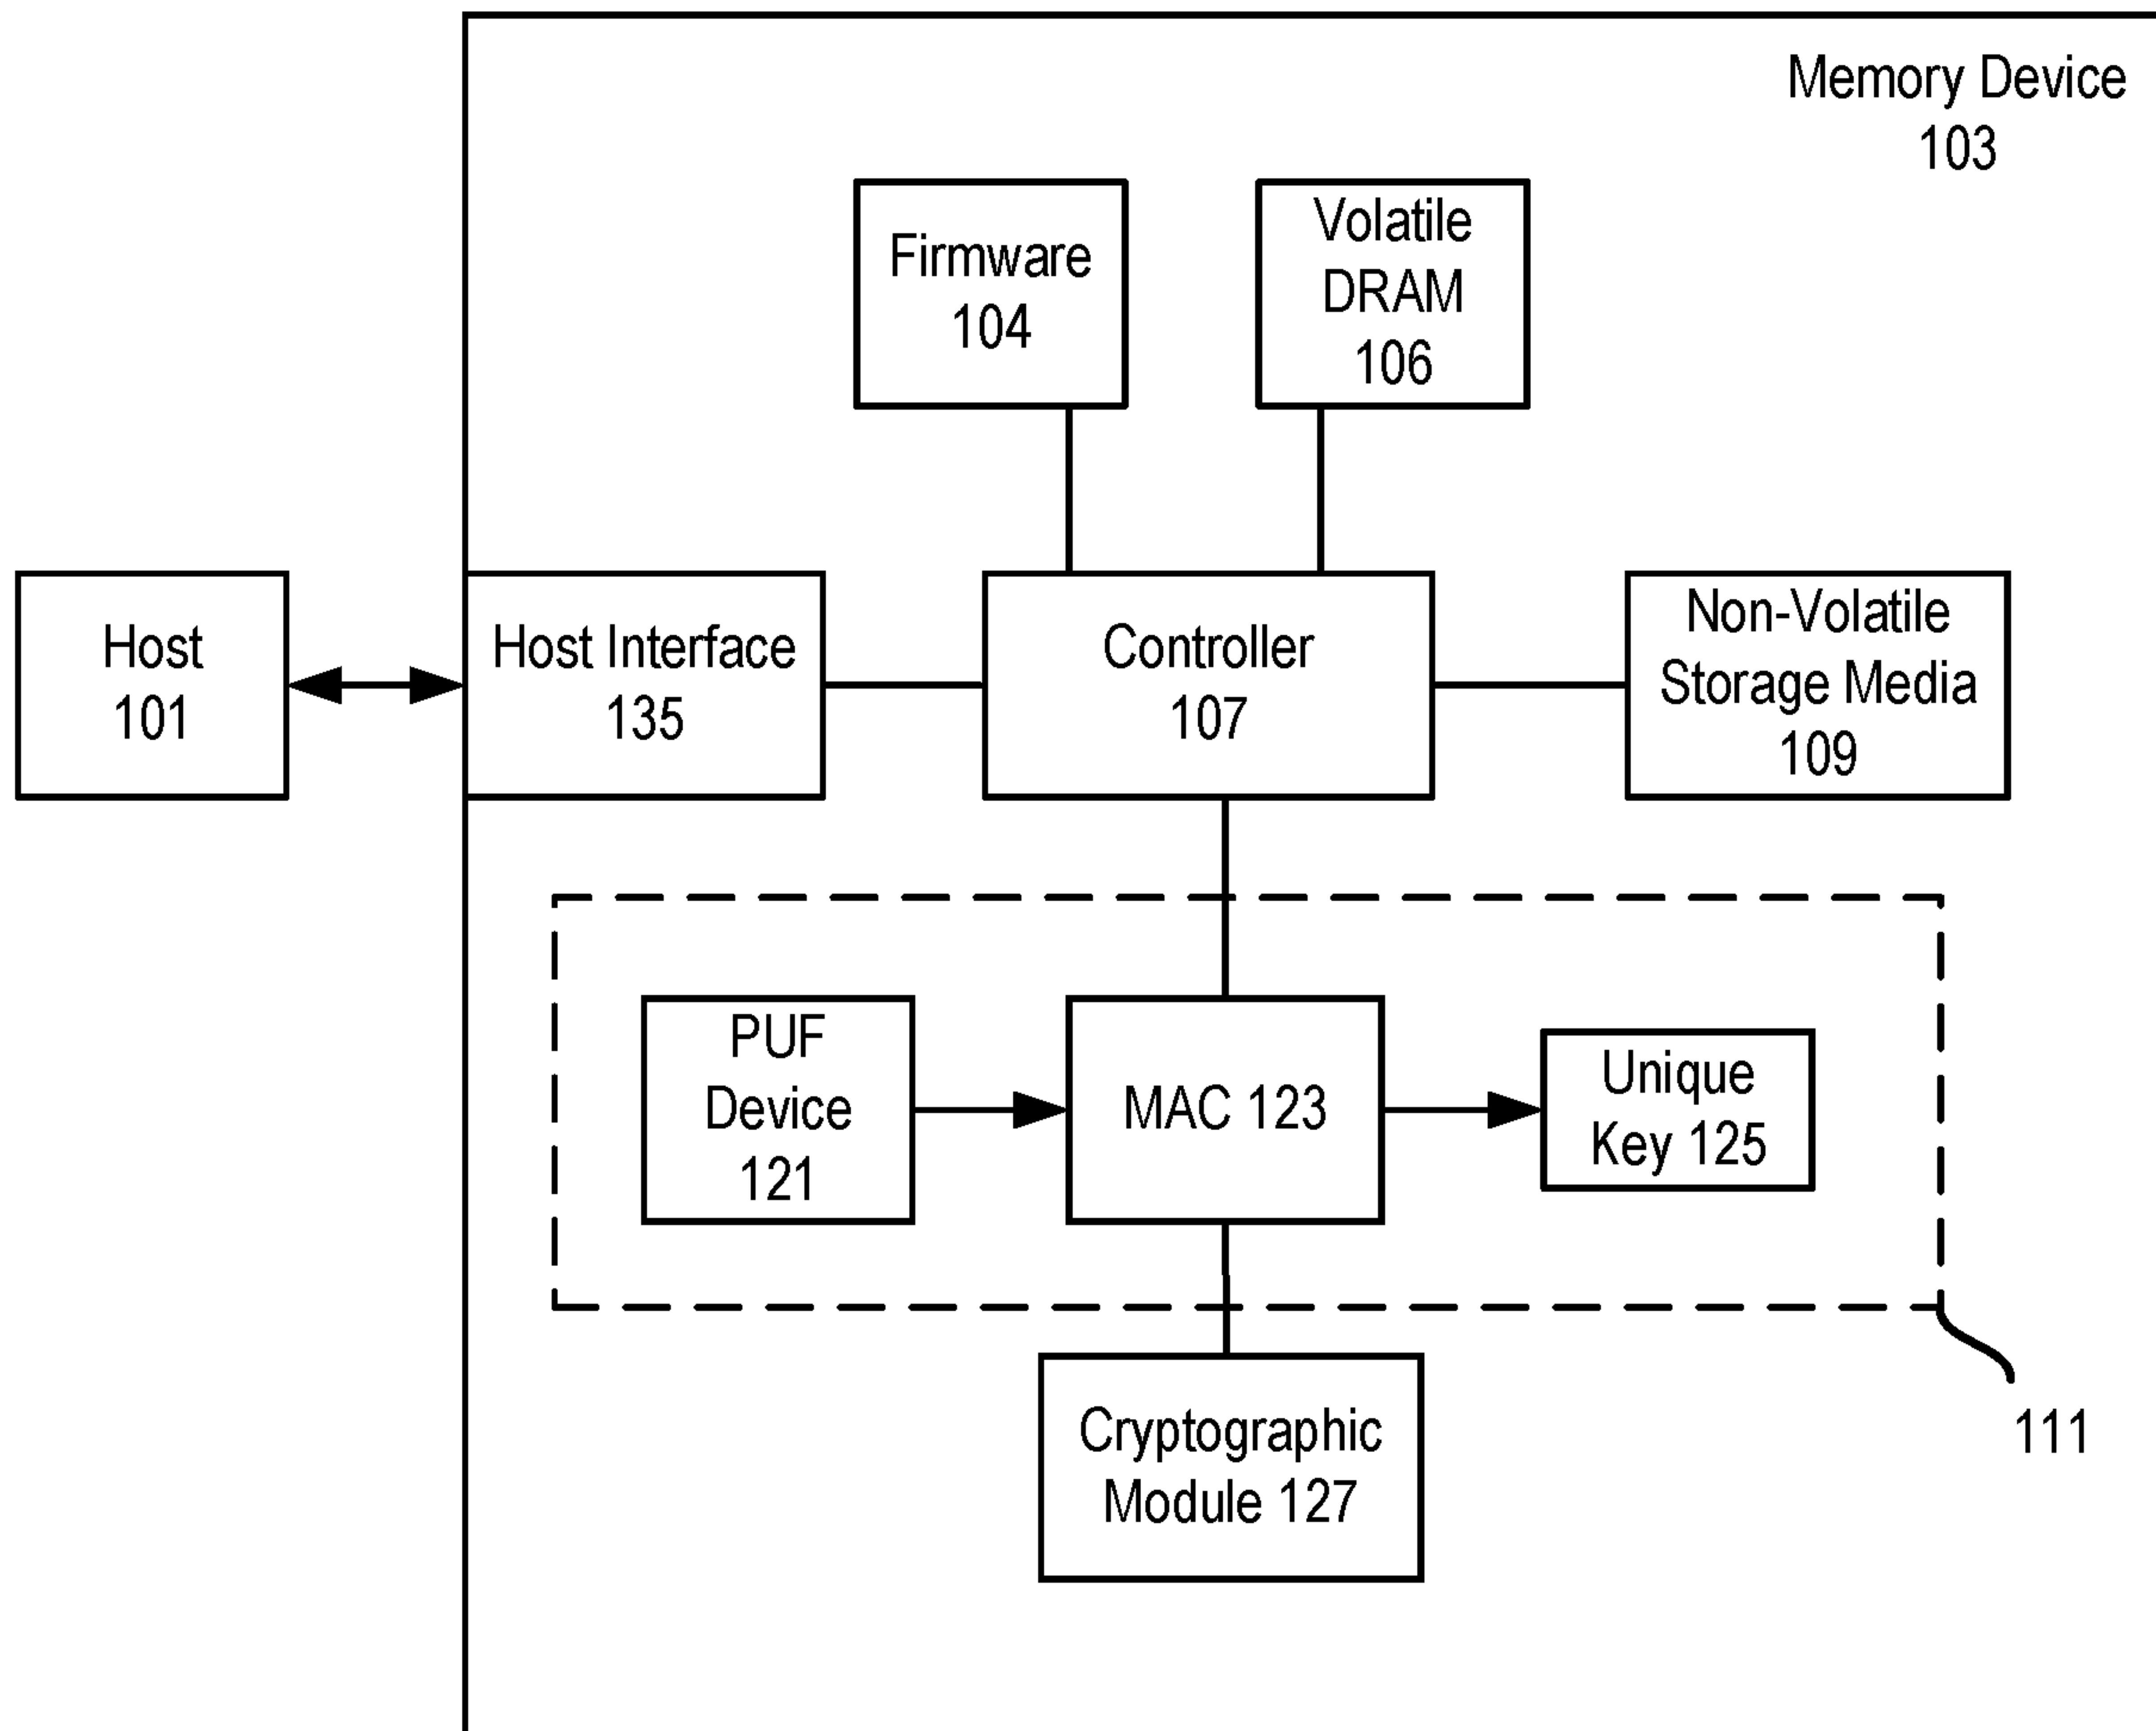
Memory Device 103

Firmware 104

Volatile DRAM 106

Host 101

Host Interface 135

Controller 107

Non-Volatile Storage Media 109

PUF Device 121

MAC 123

Unique Key 125

Cryptographic Module 127

111